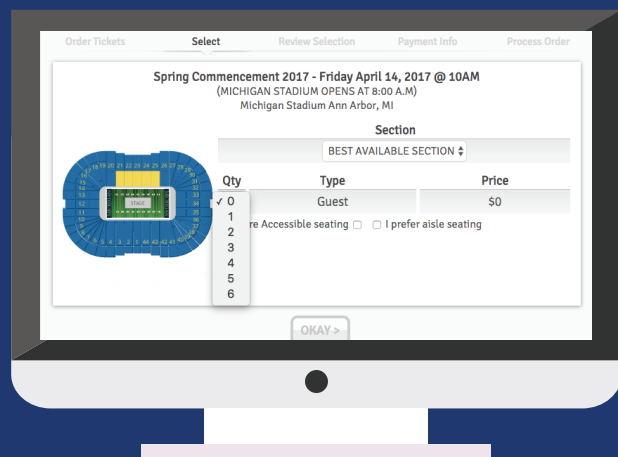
Order Tickets Select Review Selection Payment Info Process Order

Spring Commencement 2017 - Friday April 14, 2017 @ 10AM
(MICHIGAN STADIUM OPENS AT 8:00 A.M)
Michigan Stadium Ann Arbor, MI

Section
BEST AVAILABLE SECTION

STAGE

| Qty | Type | Price |
|---|---|---|
| ✓ 0 | Guest | $0 |

1
2
3
4
5
6

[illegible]re Accessible seating ☐ ☐ I prefer aisle seating

OKAY >